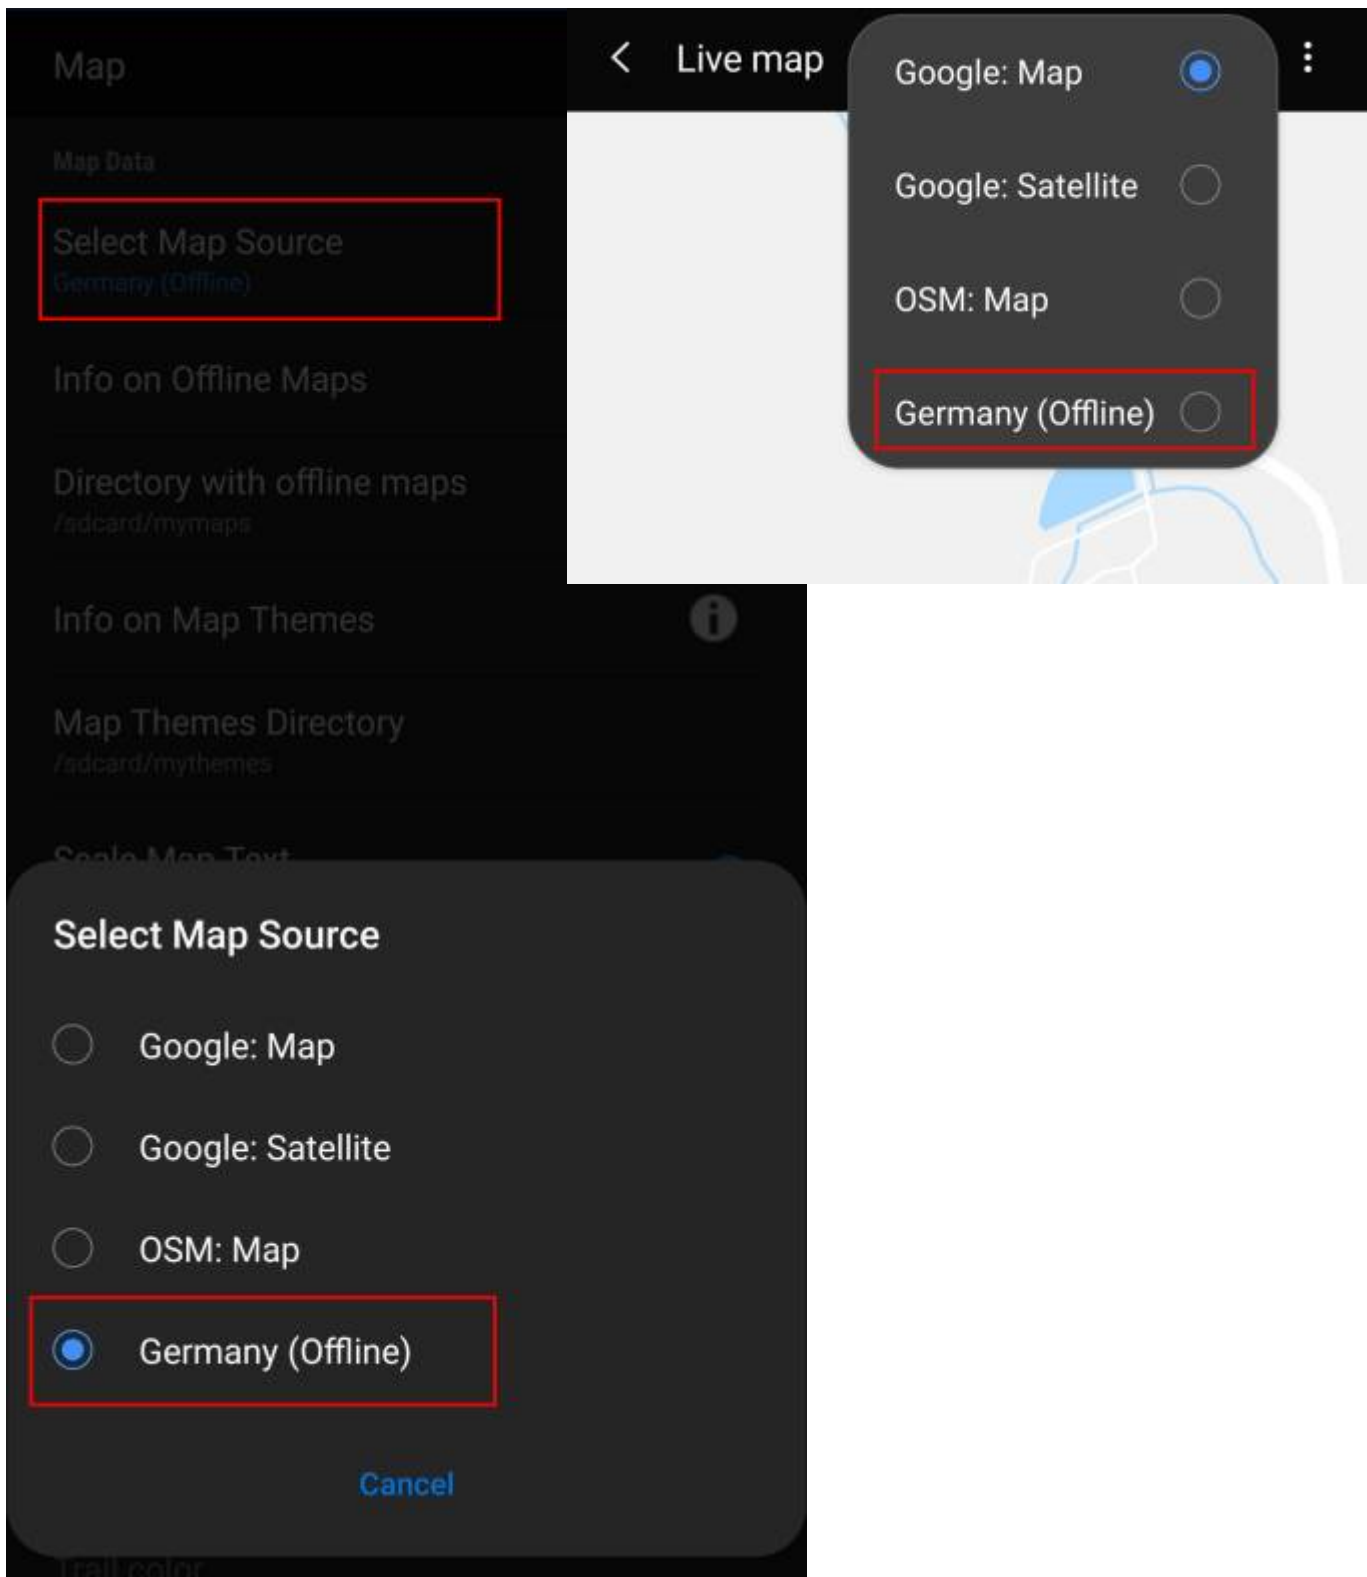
Map

Map Data

Select Map Source
Germany (Offline)

Info on Offline Maps

Directory with offline maps
/sdcard/mymaps

Info on Map Themes

Map Themes Directory
/sdcard/mythemes

Scale Map Text

Select Map Source

Google: Map

Google: Satellite

OSM: Map

Germany (Offline)

Cancel

Trail color

Live map

Google: Map

Google: Satellite

OSM: Map

Germany (Offline)